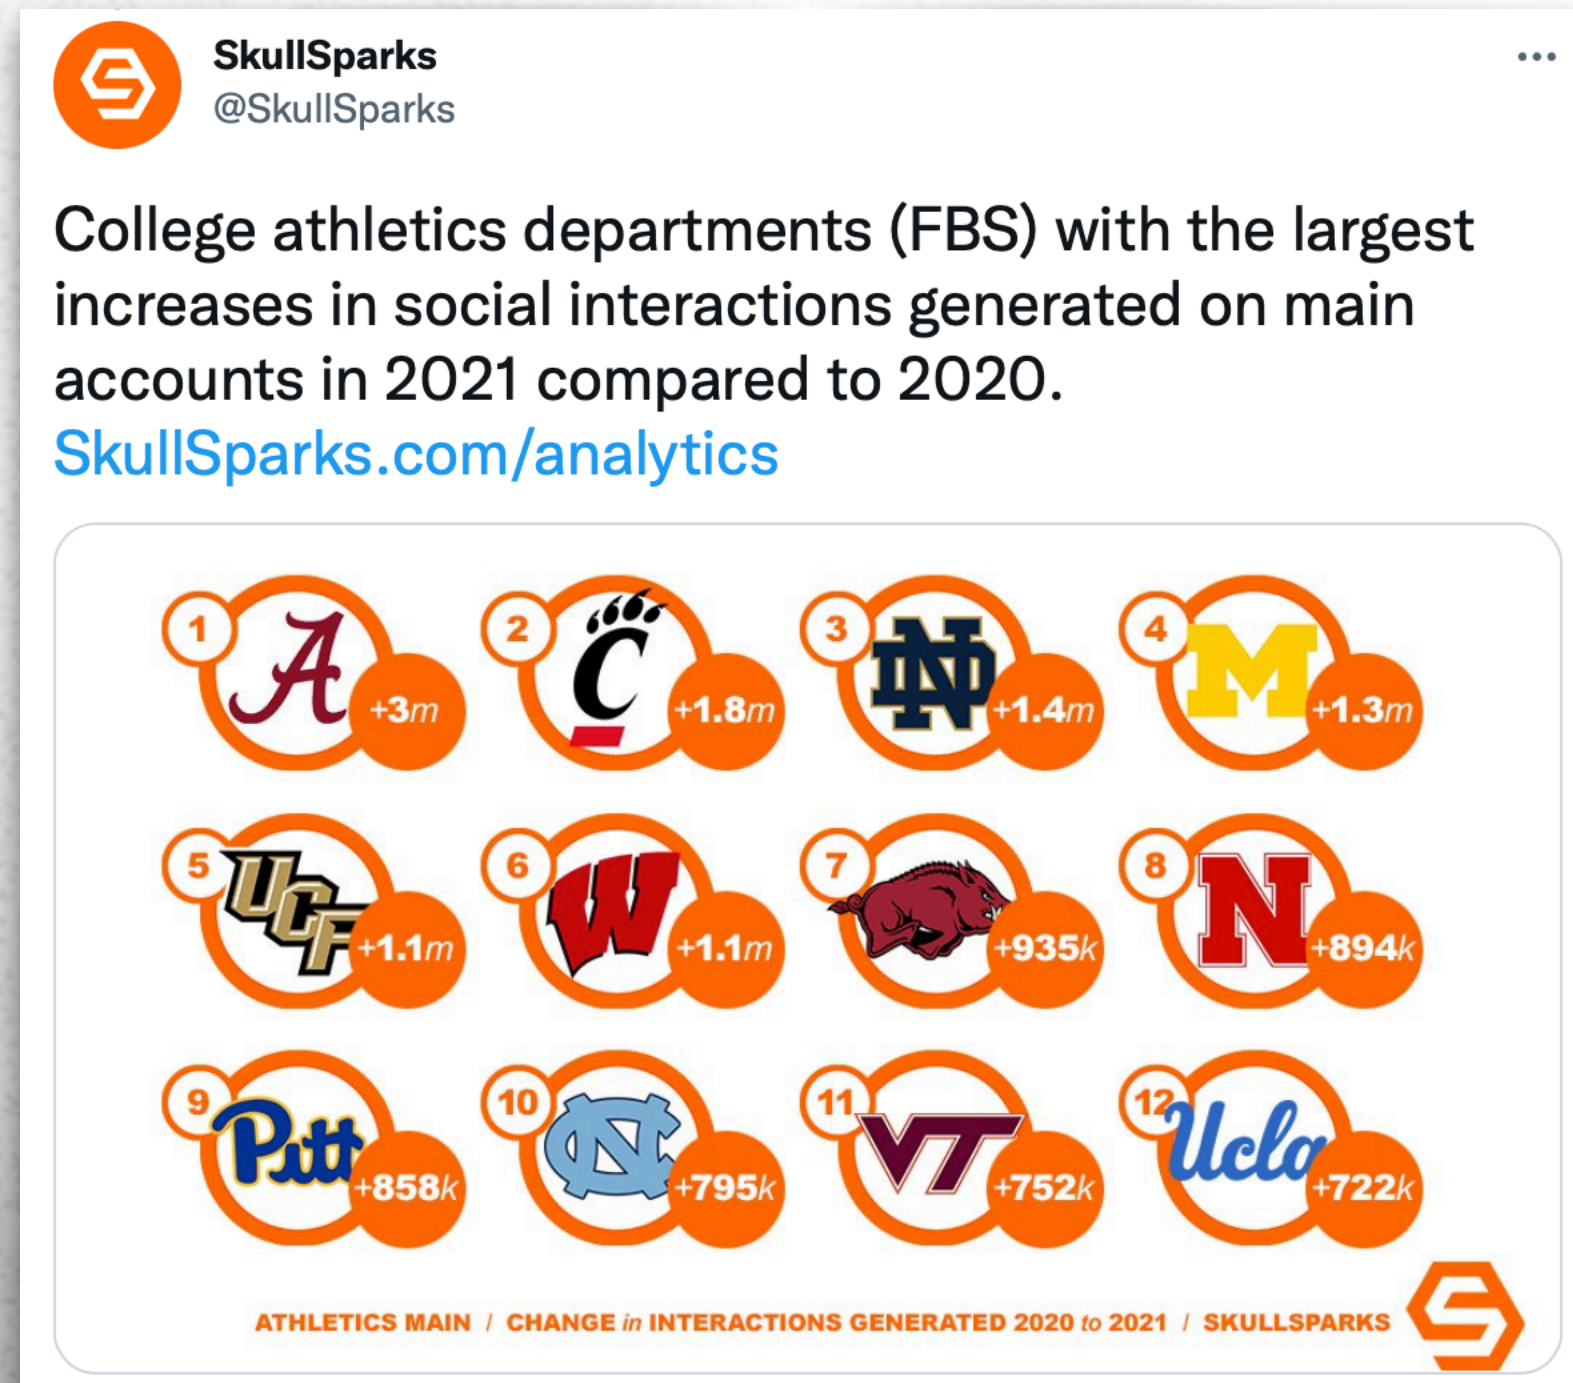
SkullSparks
@SkullSparks

College athletics departments (FBS) with the largest increases in social interactions generated on main accounts in 2021 compared to 2020.
SkullSparks.com/analytics

1 A +3m
2 C +1.8m
3 ND +1.4m
4 M +1.3m
5 UCF +1.1m
6 W +1.1m
7 +935k
8 N +894k
9 Pitt +858k
10 NC +795k
11 VT +752k
12 Ucla +722k

ATHLETICS MAIN / CHANGE in INTERACTIONS GENERATED 2020 to 2021 / SKULLSPARKS